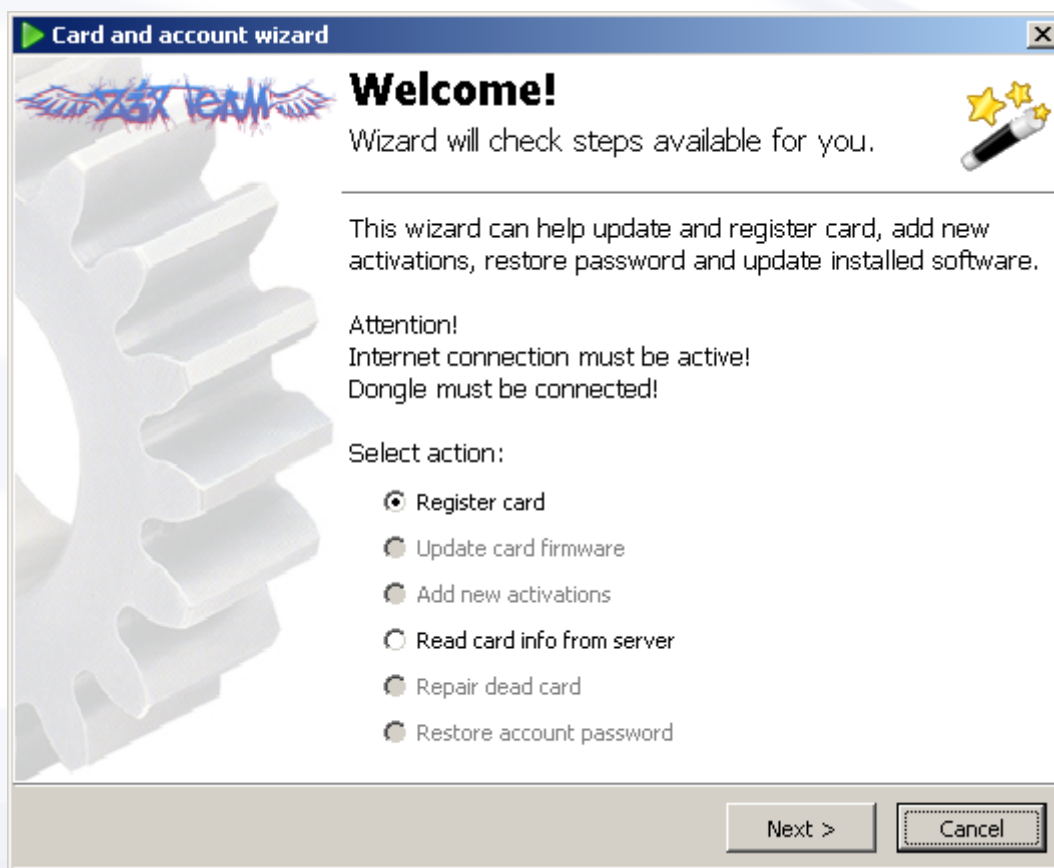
Card and account wizard

Z3X TEAM

Welcome!
Wizard will check steps available for you.

This wizard can help update and register card, add new activations, restore password and update installed software.

Attention!
Internet connection must be active!
Dongle must be connected!

Select action:

Register card
Update card firmware
Add new activations
Read card info from server
Repair dead card
Restore account password

Next >
Cancel